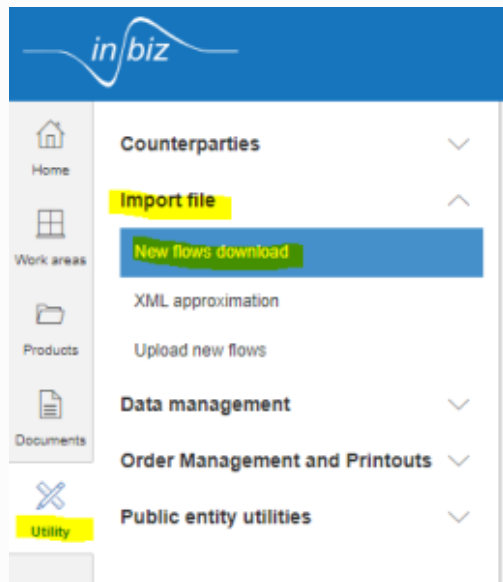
inbiz

Home

Work areas

Products

Documents

Utility

Counterparties

Import file

New flows download

XML approximation

Upload new flows

Data management

Order Management and Printouts

Public entity utilities